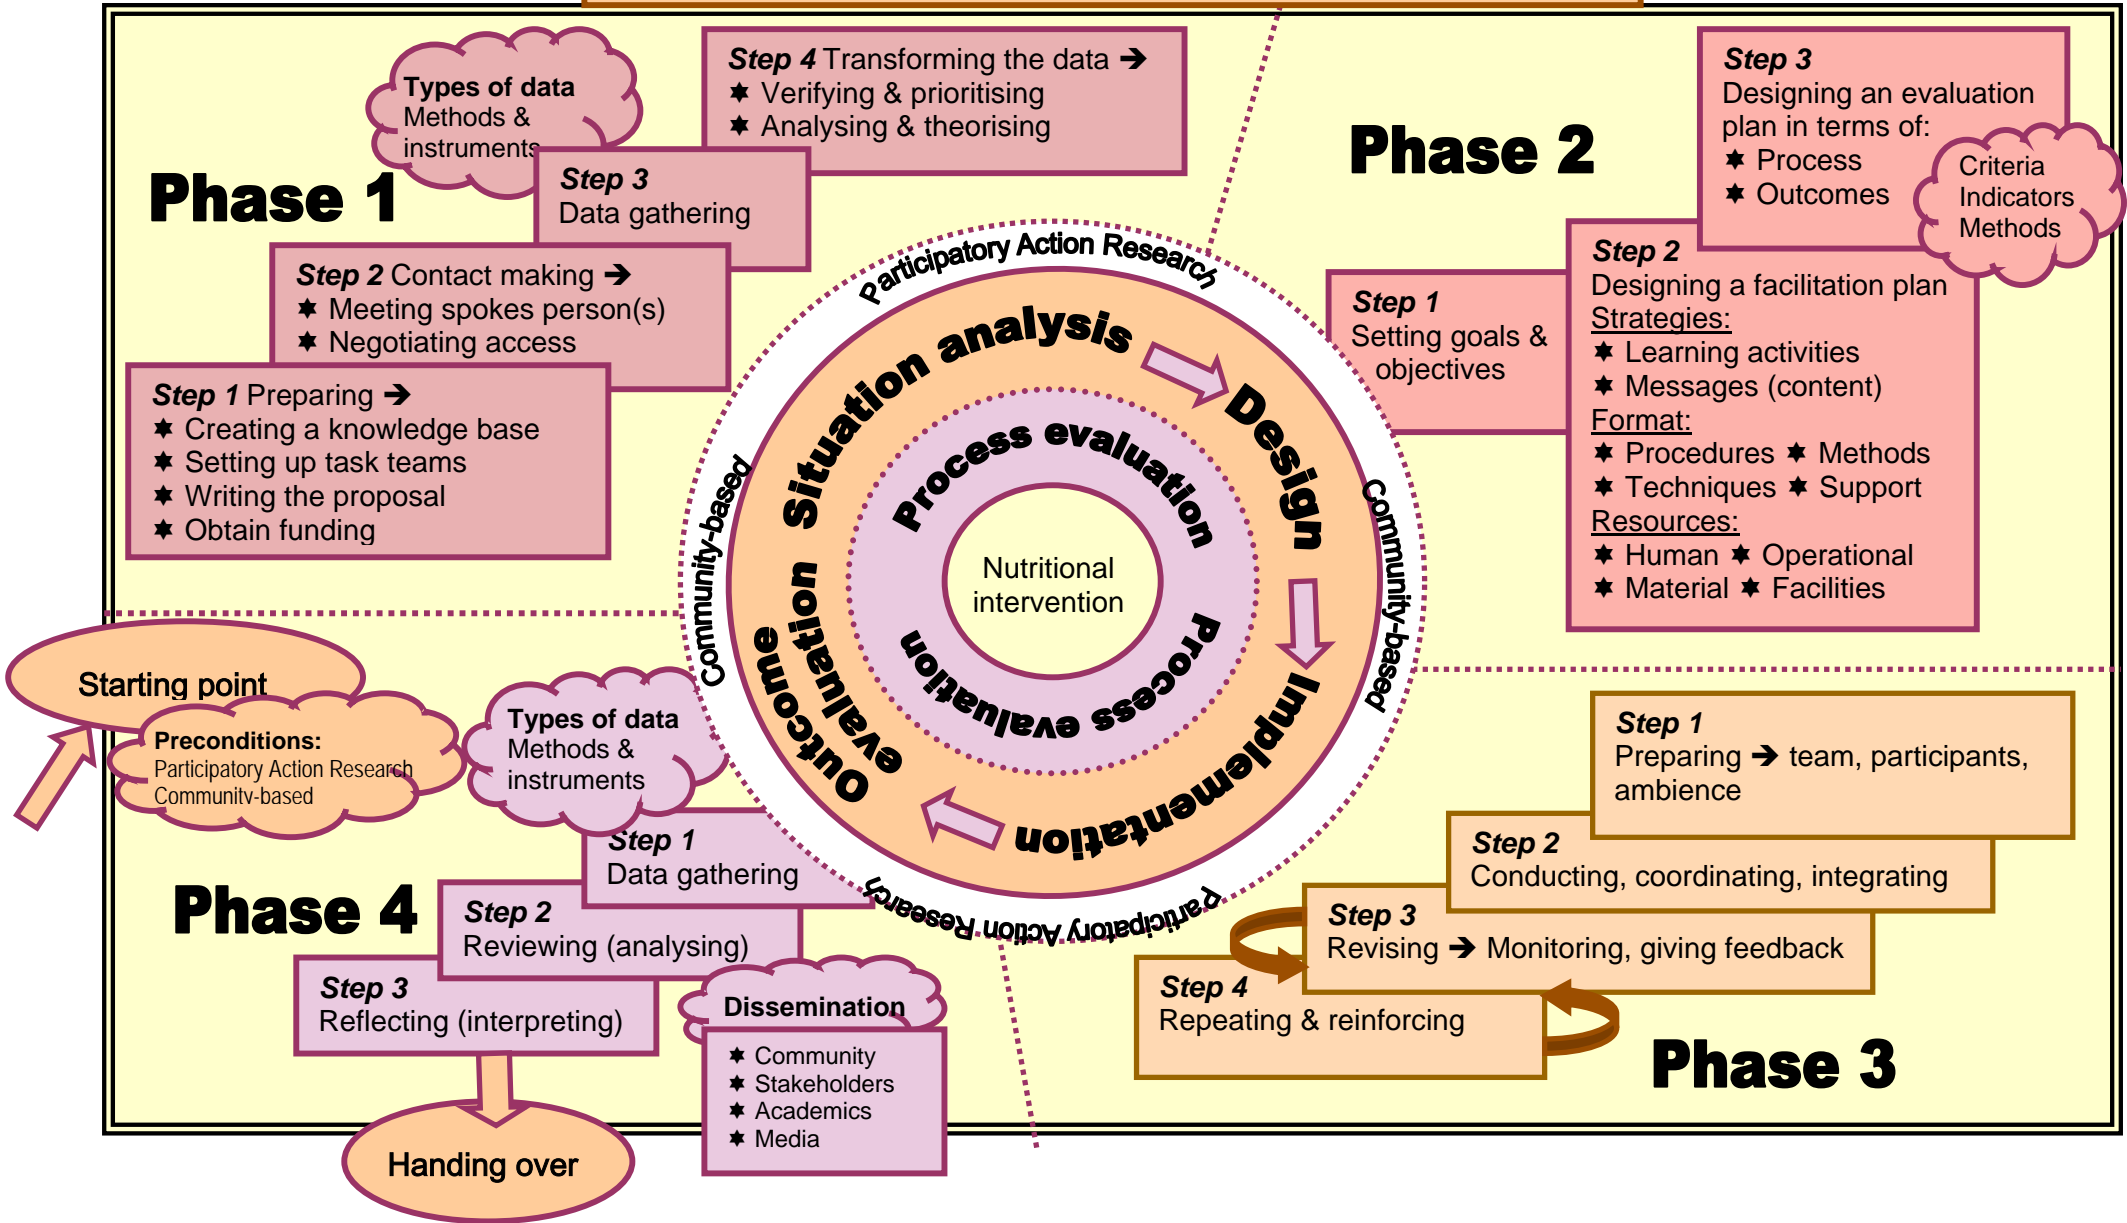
Types of data
Methods & instruments

Step 4 Transforming the data ➔
✸ Verifying & prioritising
✸ Analysing & theorising

Phase 1

Step 3
Data gathering

Step 2 Contact making ➔
✸ Meeting spokes person(s)
✸ Negotiating access

Step 1 Preparing ➔
✸ Creating a knowledge base
✸ Setting up task teams
✸ Writing the proposal
✸ Obtain funding

Phase 2

Step 3
Designing an evaluation plan in terms of:
✸ Process
✸ Outcomes

Criteria
Indicators
Methods

Step 2
Designing a facilitation plan
Strategies:
✸ Learning activities
✸ Messages (content)
Format:
✸ Procedures ✸ Methods
✸ Techniques ✸ Support
Resources:
✸ Human ✸ Operational
✸ Material ✸ Facilities

Step 1
Setting goals & objectives

Participatory Action Research
Community-based
Community-based
Participatory Action Research

Situation analysis
Design
Implementation
Outcome evaluation
Process evaluation
Process evaluation
Nutritional intervention

Starting point

Preconditions:
Participatory Action Research
Community-based

Types of data
Methods & instruments

Step 1
Data gathering

Phase 4

Step 2
Reviewing (analysing)

Step 3
Reflecting (interpreting)

Dissemination
✸ Community
✸ Stakeholders
✸ Academics
✸ Media

Handing over

Step 1
Preparing ➔ team, participants, ambience

Step 2
Conducting, coordinating, integrating

Step 3
Revising ➔ Monitoring, giving feedback

Step 4
Repeating & reinforcing

Phase 3